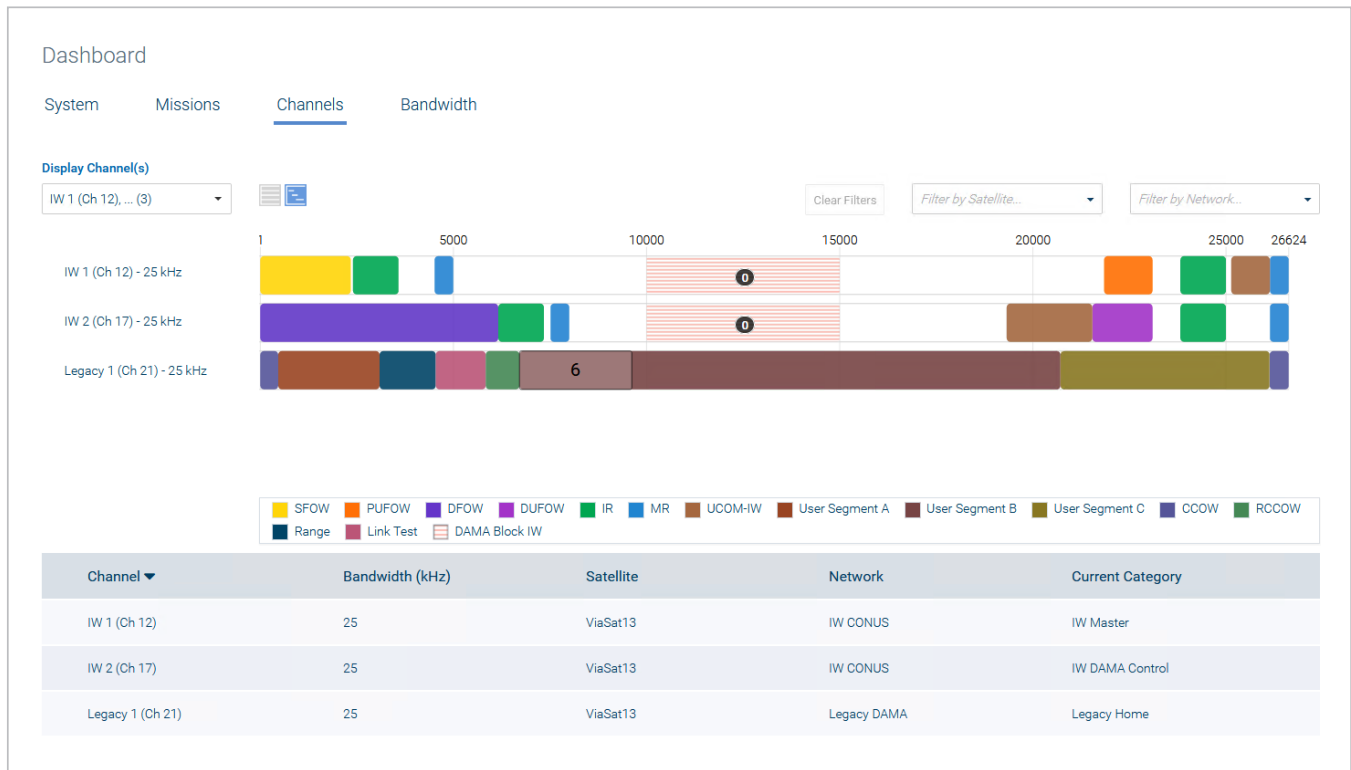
Dashboard

System Missions Channels Bandwidth

Display Channel(s)

IW 1 (Ch 12), ... (3)

Clear Filters

Filter by Satellite...

Filter by Network...

1 5000 10000 15000 20000 25000 26624

IW 1 (Ch 12) - 25 kHz

0

IW 2 (Ch 17) - 25 kHz

0

Legacy 1 (Ch 21) - 25 kHz

6

SFOW PUFOW DFOW DUFOW IR MR UCOM-IW User Segment A User Segment B User Segment C CCOW RCCOW Range Link Test DAMA Block IW

| Channel | Bandwidth (kHz) | Satellite | Network | Current Category |
|---|---|---|---|---|
| IW 1 (Ch 12) | 25 | ViaSat13 | IW CONUS | IW Master |
| IW 2 (Ch 17) | 25 | ViaSat13 | IW CONUS | IW DAMA Control |
| Legacy 1 (Ch 21) | 25 | ViaSat13 | Legacy DAMA | Legacy Home |